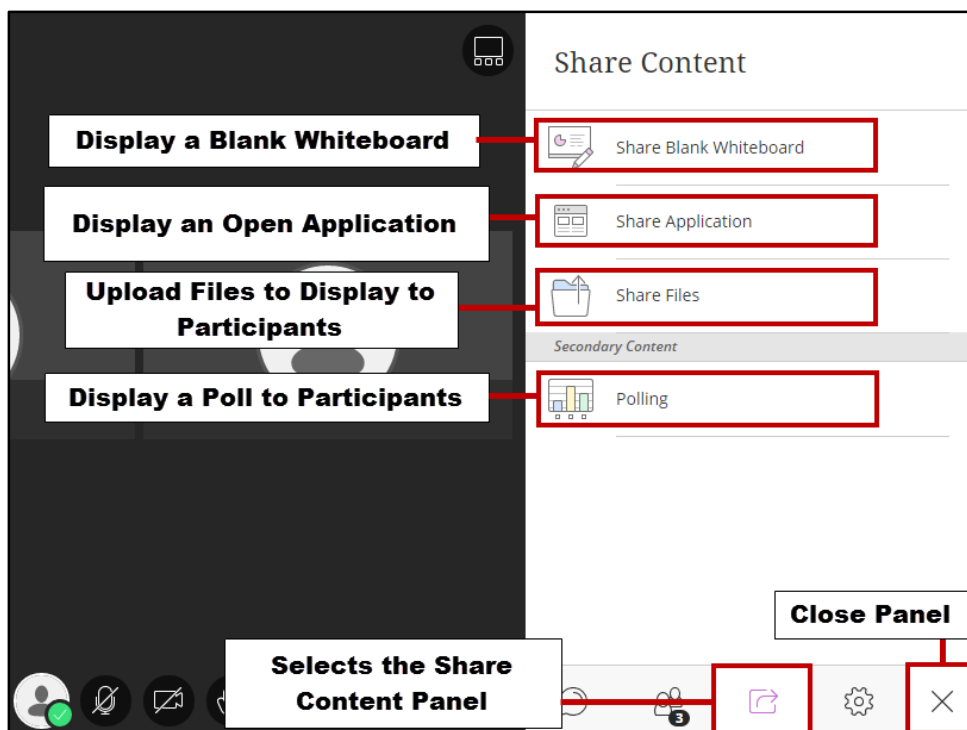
Share Content

Display a Blank Whiteboard

Share Blank Whiteboard

Display an Open Application

Share Application

Upload Files to Display to Participants

Share Files

Secondary Content

Display a Poll to Participants

Polling

Close Panel

Selects the Share Content Panel

3